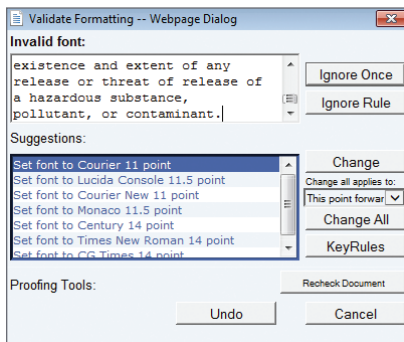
Validate Formatting -- Webpage Dialog

Invalid font:

existence and extent of any release or threat of release of a hazardous substance, pollutant, or contaminant.

Ignore Once

Ignore Rule

Suggestions:

Set font to Courier 11 point
Set font to Lucida Console 11.5 point
Set font to Courier New 11 point
Set font to Monaco 11.5 point
Set font to Century 14 point
Set font to Times New Roman 14 point
Set font to CG Times 14 point

Change

Change all applies to:

This point forwar

Change All

KeyRules

Proofing Tools:

Recheck Document

Undo

Cancel